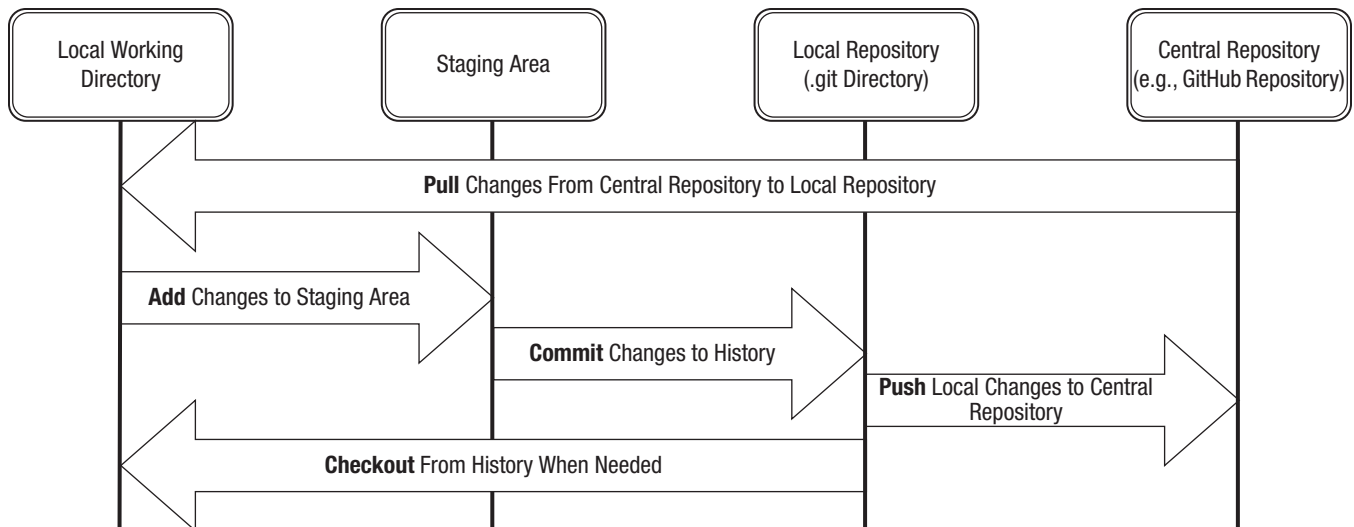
Local Working Directory

Staging Area

Local Repository (.git Directory)

Central Repository (e.g., GitHub Repository)

Pull Changes From Central Repository to Local Repository

Add Changes to Staging Area

Commit Changes to History

Push Local Changes to Central Repository

Checkout From History When Needed